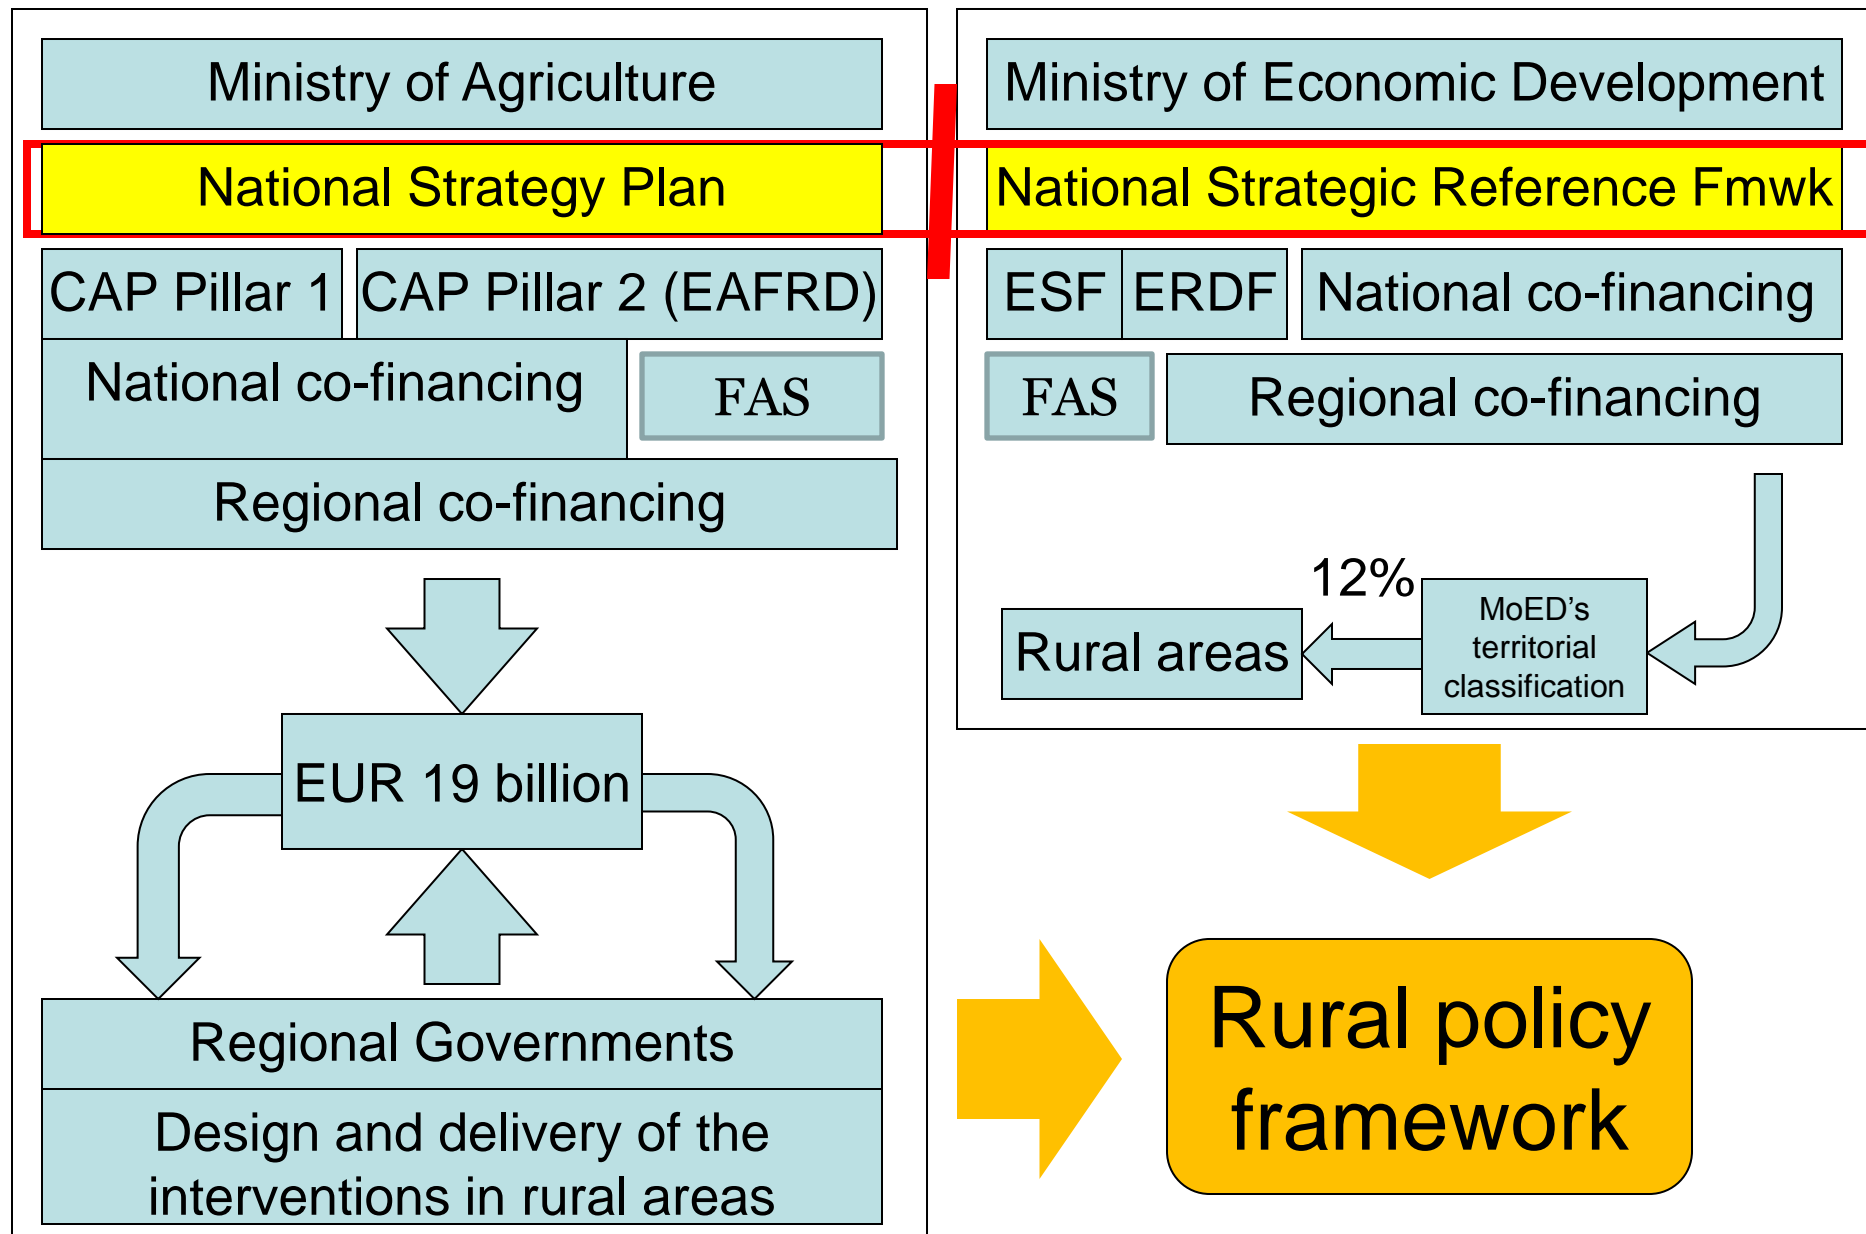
Ministry of Agriculture

National Strategy Plan

CAP Pillar 1

CAP Pillar 2 (EAFRD)

National co-financing

FAS

Regional co-financing

EUR 19 billion

Regional Governments

Design and delivery of the interventions in rural areas

Ministry of Economic Development

National Strategic Reference Fmwk

ESF

ERDF

National co-financing

FAS

Regional co-financing

12%

Rural areas

MoED's territorial classification

Rural policy framework